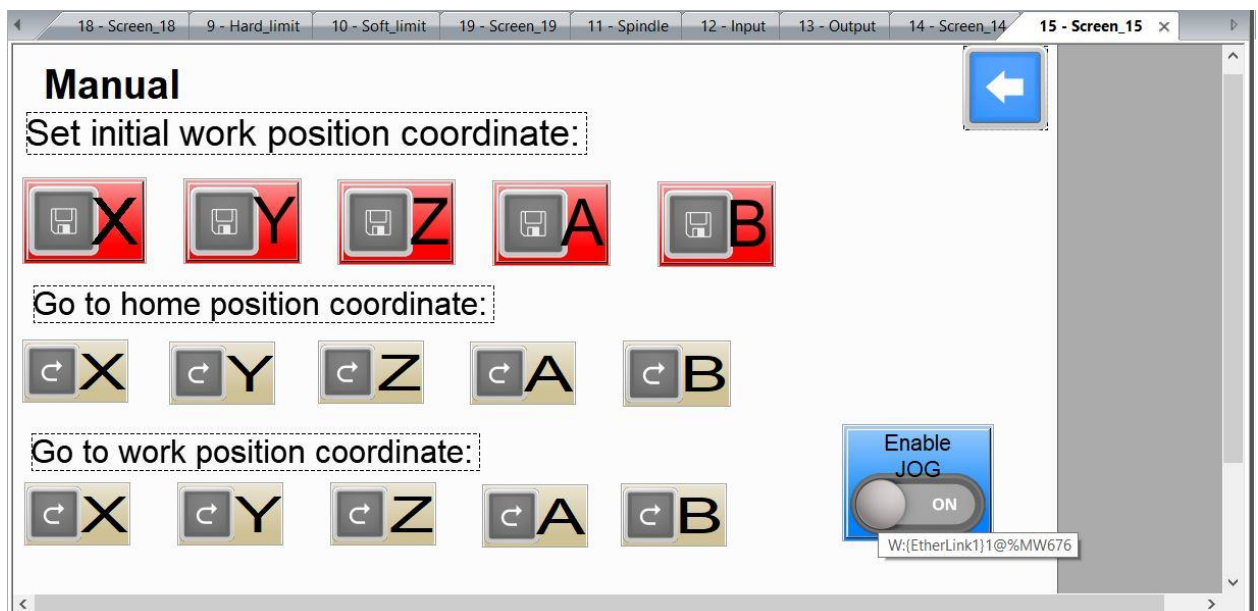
18 - Screen_18 | 9 - Hard_limit | 10 - Soft_limit | 19 - Screen_19 | 11 - Spindle | 12 - Input | 13 - Output | 14 - Screen_14 | 15 - Screen_15 ×

Manual

Set initial work position coordinate:

X Y Z A B

Go to home position coordinate:

X Y Z A B

Go to work position coordinate:

X Y Z A B

Enable JOG

ON

W:{EtherLink1}1@%MW676